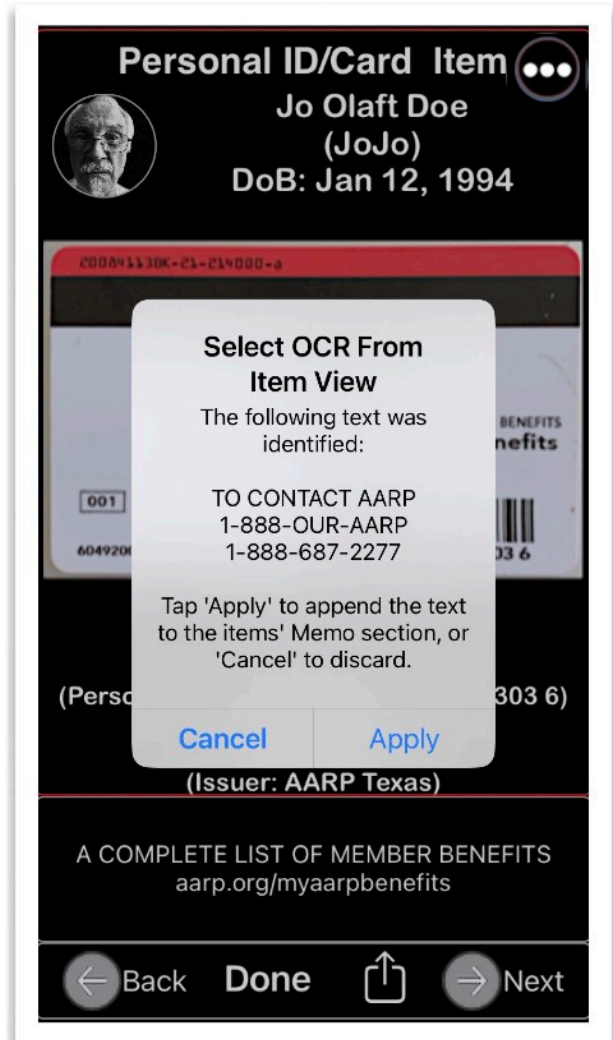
Personal ID/Card Item

Jo Olaft Doe
(JoJo)
DoB: Jan 12, 1994

200841130K-21-214000-a

BENEFITS
nefits

001

604920

03 6

Select OCR From Item View

The following text was identified:

TO CONTACT AARP
1-888-OUR-AARP
1-888-687-2277

Tap 'Apply' to append the text to the items' Memo section, or 'Cancel' to discard.

(Perso

303 6)

Cancel

Apply

(Issuer: AARP Texas)

A COMPLETE LIST OF MEMBER BENEFITS
aarp.org/myaarpbenefits

Back

Done

Next